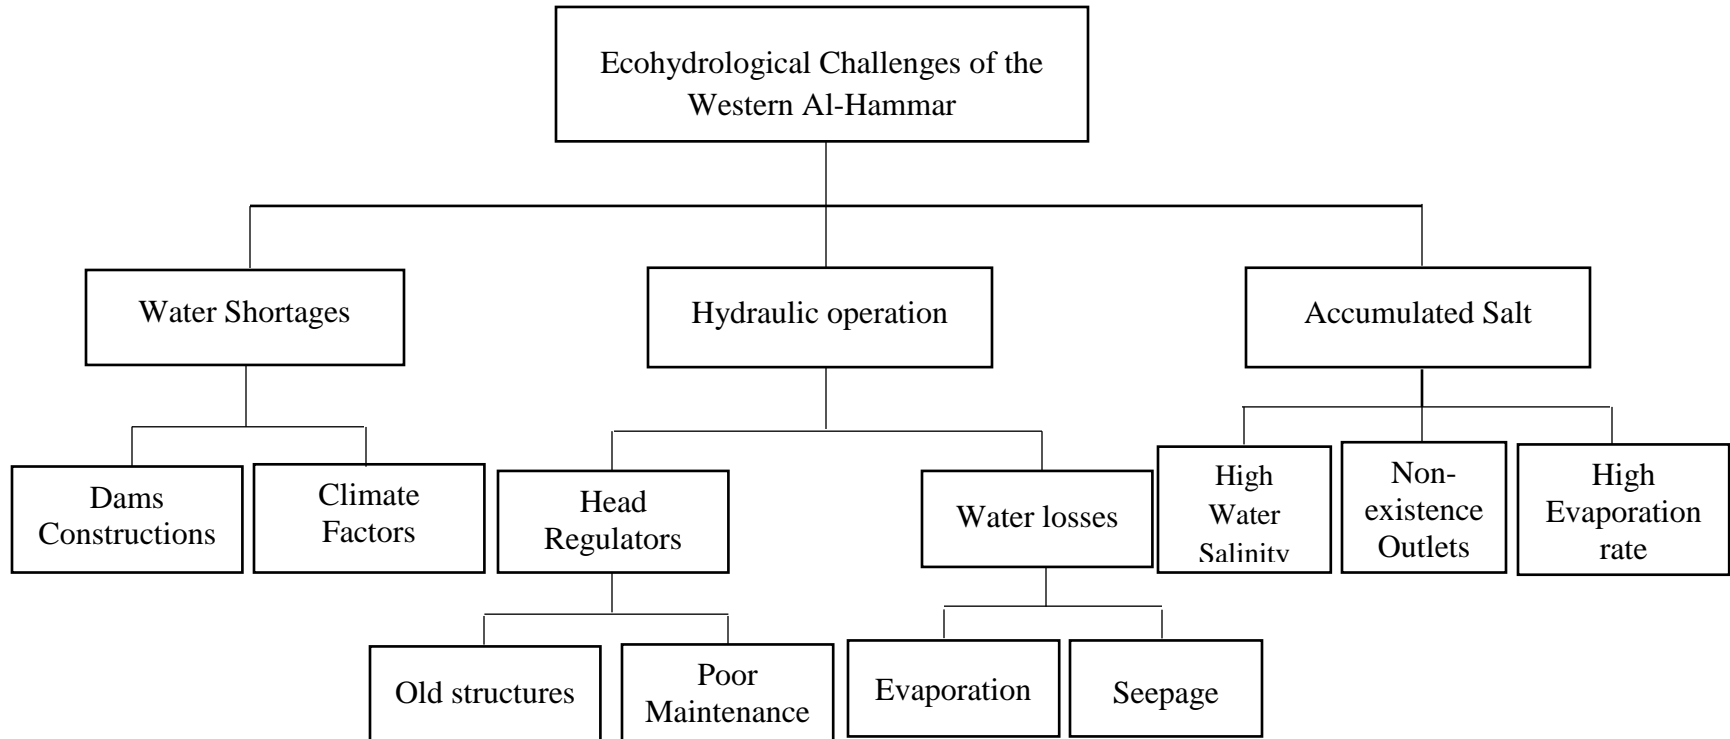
Ecohydrological Challenges of the Western Al-Hammar

Water Shortages

Hydraulic operation

Accumulated Salt

Dams Constructions

Climate Factors

Head Regulators

Water losses

High Water Salinity

Non-existence Outlets

High Evaporation rate

Old structures

Poor Maintenance

Evaporation

Seepage